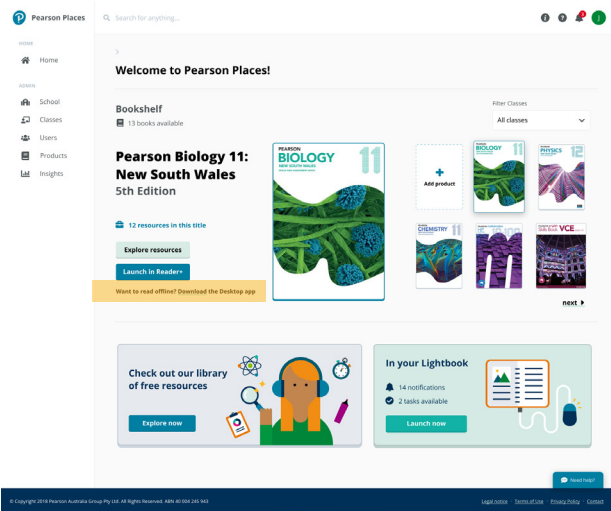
Pearson Places

Search for anything...

J

HOME

Home

ADMIN

School

Classes

Users

Products

Insights

>

Welcome to Pearson Places!

Bookshelf

13 books available

Filter Classes

All classes

Pearson Biology 11: New South Wales

5th Edition

12 resources in this title

Explore resources

Launch in Reader+

Want to read offline? Download the Desktop app

PEARSON
BIOLOGY
NEW SOUTH WALES
11

Add product

BIOLOGY 11

PHYSICS 12

CHEMISTRY 11

VCE

next

Check out our library of free resources

Explore now

In your Lightbook

14 notifications

2 tasks available

Launch now

Need help?

© Copyright 2018 Pearson Australia Group Pty Ltd. All Rights Reserved. ABN 40 004 245 943

Legal notice Terms of Use Privacy Policy Contact